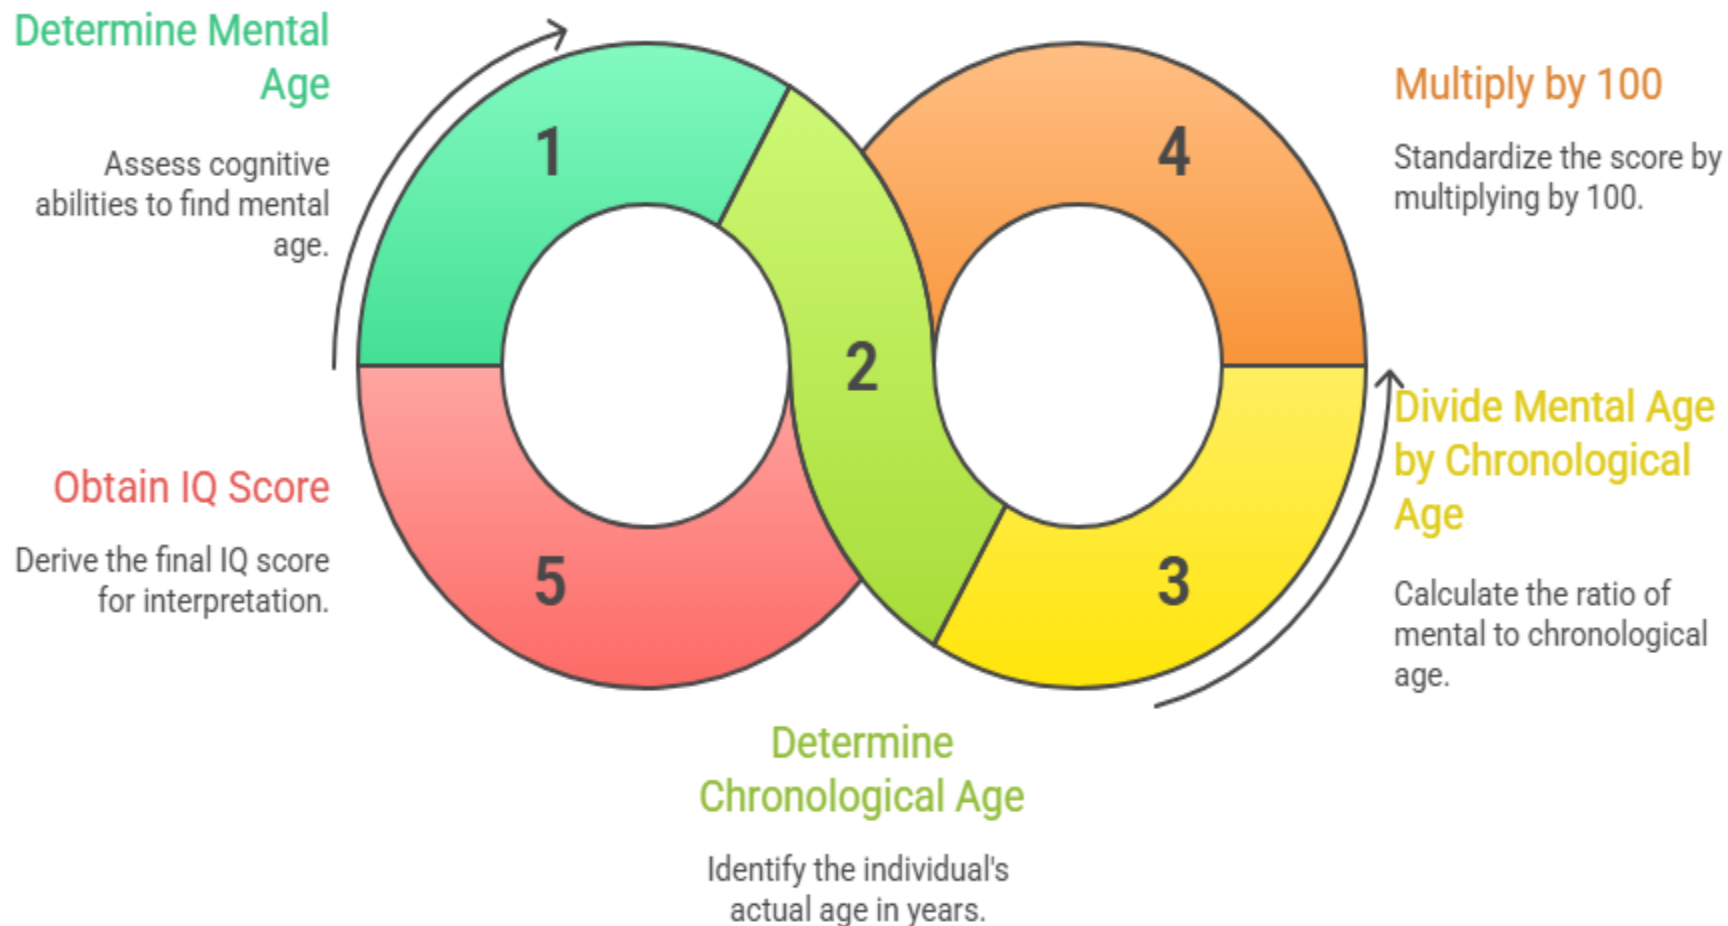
Determine Mental Age

Assess cognitive abilities to find mental age.

1

4

Multiply by 100

Standardize the score by multiplying by 100.

2

Obtain IQ Score

Derive the final IQ score for interpretation.

5

3

Divide Mental Age by Chronological Age

Calculate the ratio of mental to chronological age.

Determine Chronological Age

Identify the individual's actual age in years.